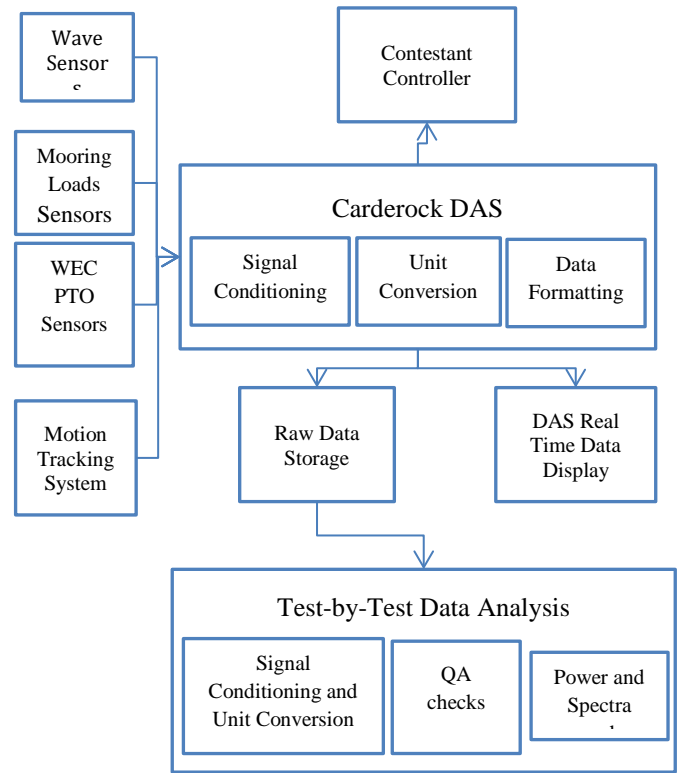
Wave Sensor s

Mooring Loads Sensors

WEC PTO Sensors

Motion Tracking System

Contestant Controller

Carderock DAS

Signal Conditioning

Unit Conversion

Data Formatting

Raw Data Storage

DAS Real Time Data Display

Test-by-Test Data Analysis

Signal Conditioning and Unit Conversion

QA checks

Power and Spectra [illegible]